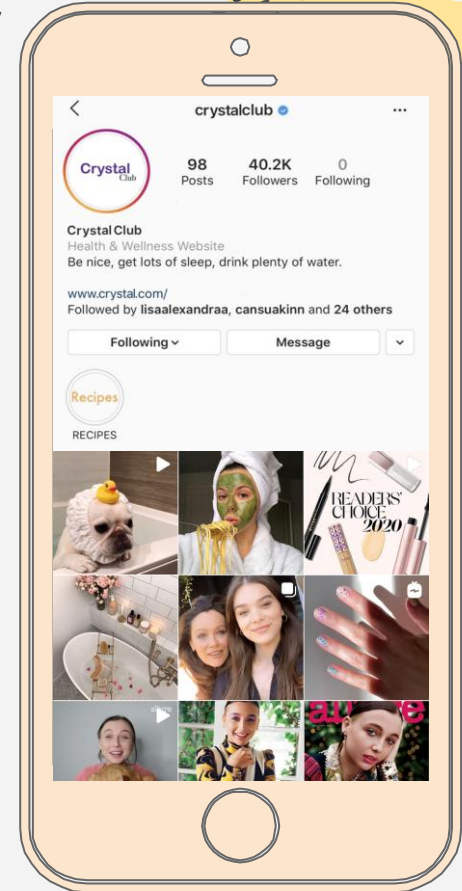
crystalclub

Crystal Club

98
Posts

40.2K
Followers

0
Following

Crystal Club
Health & Wellness Website
Be nice, get lots of sleep, drink plenty of water.

www.crystal.com/
Followed by lisaalexandraa, cansuakinn and 24 others

Following

Message

Recipes

RECIPES

READERS' CHOICE 2020